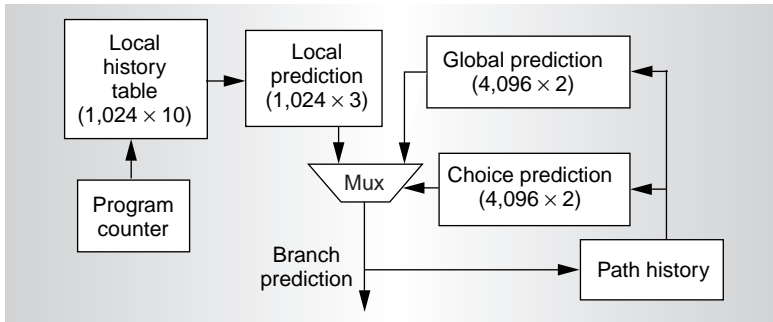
Local history table $(1,024 \times 10)$

Local prediction $(1,024 \times 3)$

Global prediction $(4,096 \times 2)$

Mux

Choice prediction $(4,096 \times 2)$

Program counter

Branch prediction

Path history